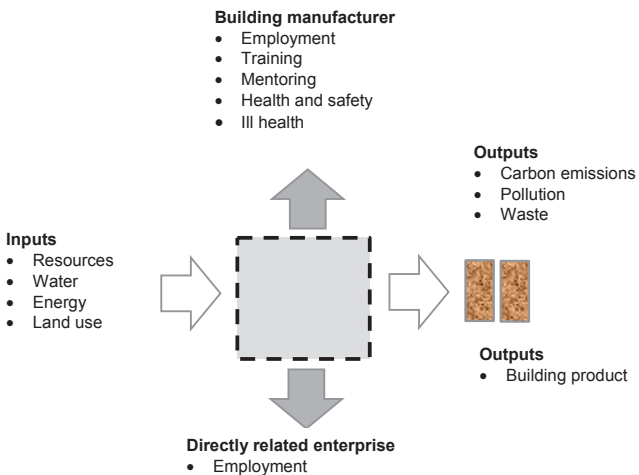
**Building manufacturer**
- Employment
- Training
- Mentoring
- Health and safety
- Ill health

**Outputs**
- Carbon emissions
- Pollution
- Waste

**Inputs**
- Resources
- Water
- Energy
- Land use

**Outputs**
- Building product

**Directly related enterprise**
- Employment